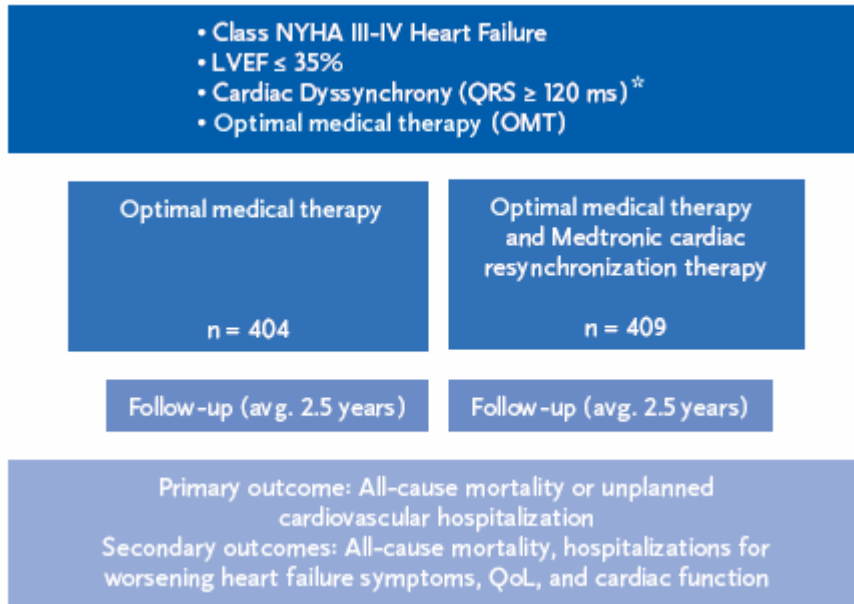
• Class NYHA III-IV Heart Failure
• LVEF ≤ 35%
• Cardiac Dyssynchrony (QRS ≥ 120 ms)*
• Optimal medical therapy (OMT)

Optimal medical therapy

n = 404

Optimal medical therapy and Medtronic cardiac resynchronization therapy

n = 409

Follow-up (avg. 2.5 years)

Follow-up (avg. 2.5 years)

Primary outcome: All-cause mortality or unplanned cardiovascular hospitalization
Secondary outcomes: All-cause mortality, hospitalizations for worsening heart failure symptoms, QoL, and cardiac function